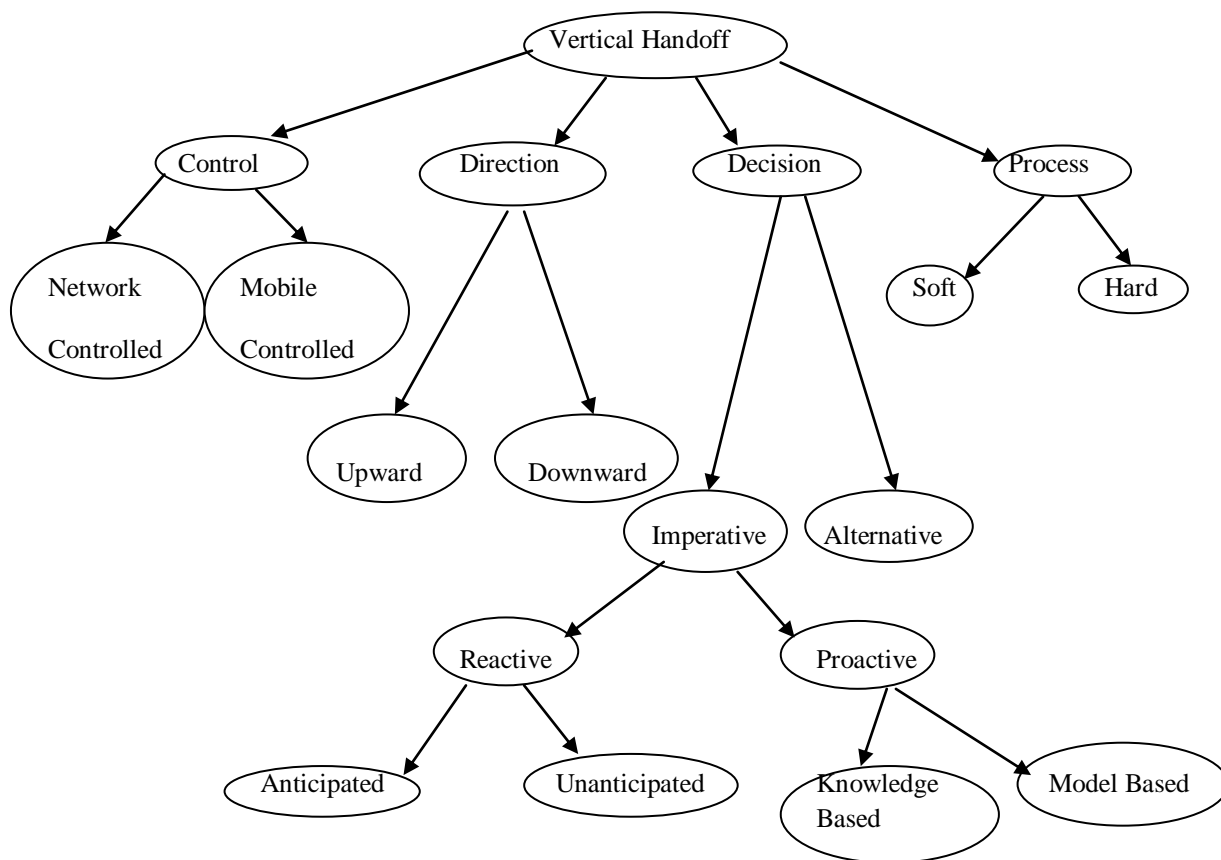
Vertical Handoff

Control

Direction

Decision

Process

Network Controlled

Mobile Controlled

Soft

Hard

Upward

Downward

Imperative

Alternative

Reactive

Proactive

Anticipated

Unanticipated

Knowledge Based

Model Based